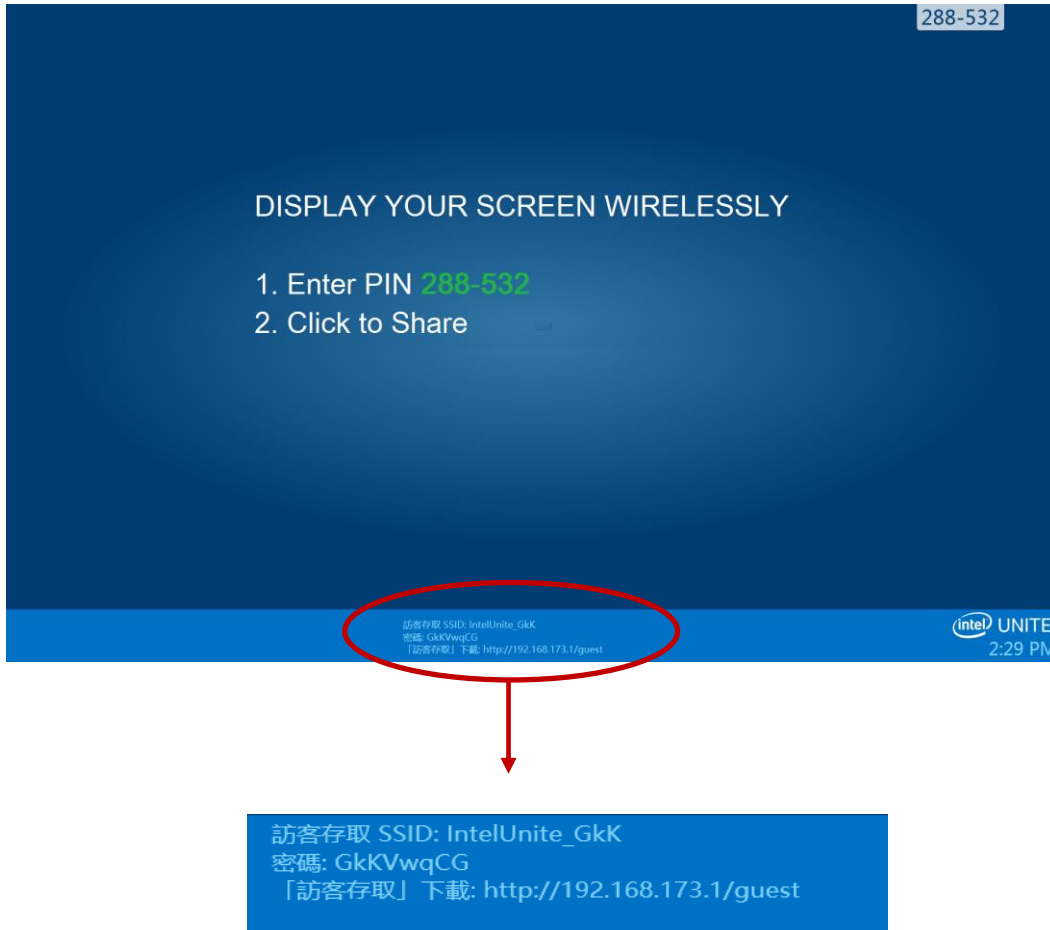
288-532

DISPLAY YOUR SCREEN WIRELESSLY

1. Enter PIN 288-532
2. Click to Share

訪客存取 SSID: IntelUnite_GkK
密碼: GkKVwqCG
「訪客存取」下載: http://192.168.173.1/guest

intel UNITE
2:29 PM

訪客存取 SSID: IntelUnite_GkK
密碼: GkKVwqCG
「訪客存取」下載: http://192.168.173.1/guest